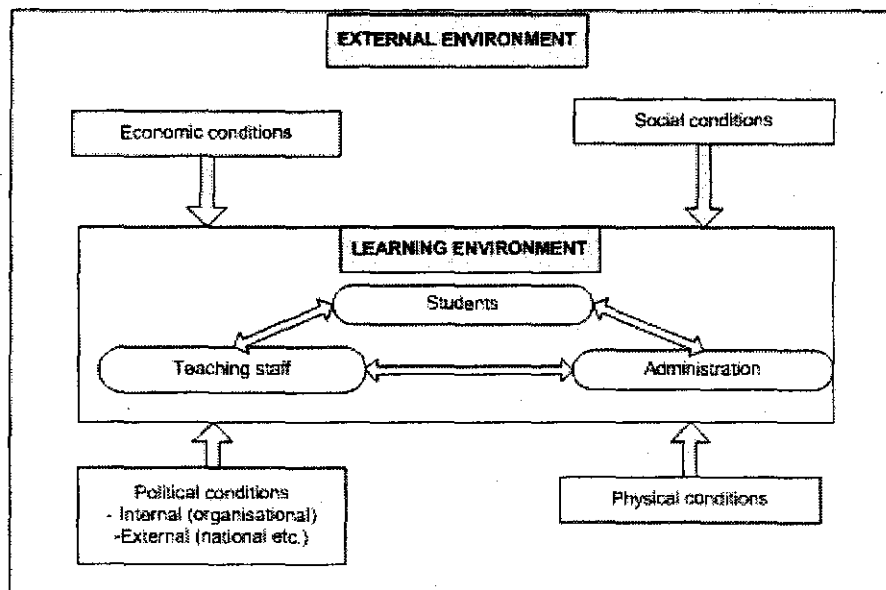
EXTERNAL ENVIRONMENT

Economic conditions

Social conditions

LEARNING ENVIRONMENT

Students

Teaching staff

Administration

Political conditions
- Internal (organisational)
-External (national etc.)

Physical conditions